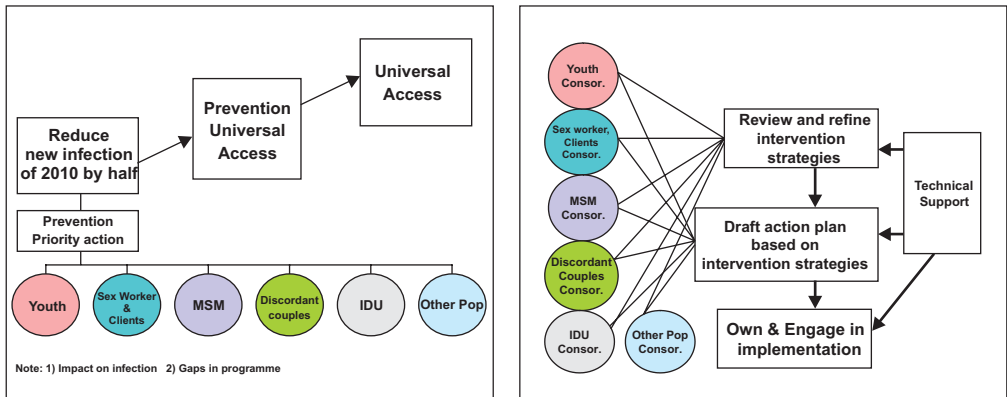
Universal Access

Prevention Universal Access

Reduce new infection of 2010 by half

Prevention Priority action

Youth

Sex Worker & Clients

MSM

Discordant couples

IDU

Other Pop

Note: 1) Impact on infection 2) Gaps in programme

Youth Consor.

Sex worker, Clients Consor.

MSM Consor.

Discordant Couples Consor.

IDU Consor.

Other Pop Consor.

Review and refine intervention strategies

Draft action plan based on intervention strategies

Own & Engage in implementation

Technical Support